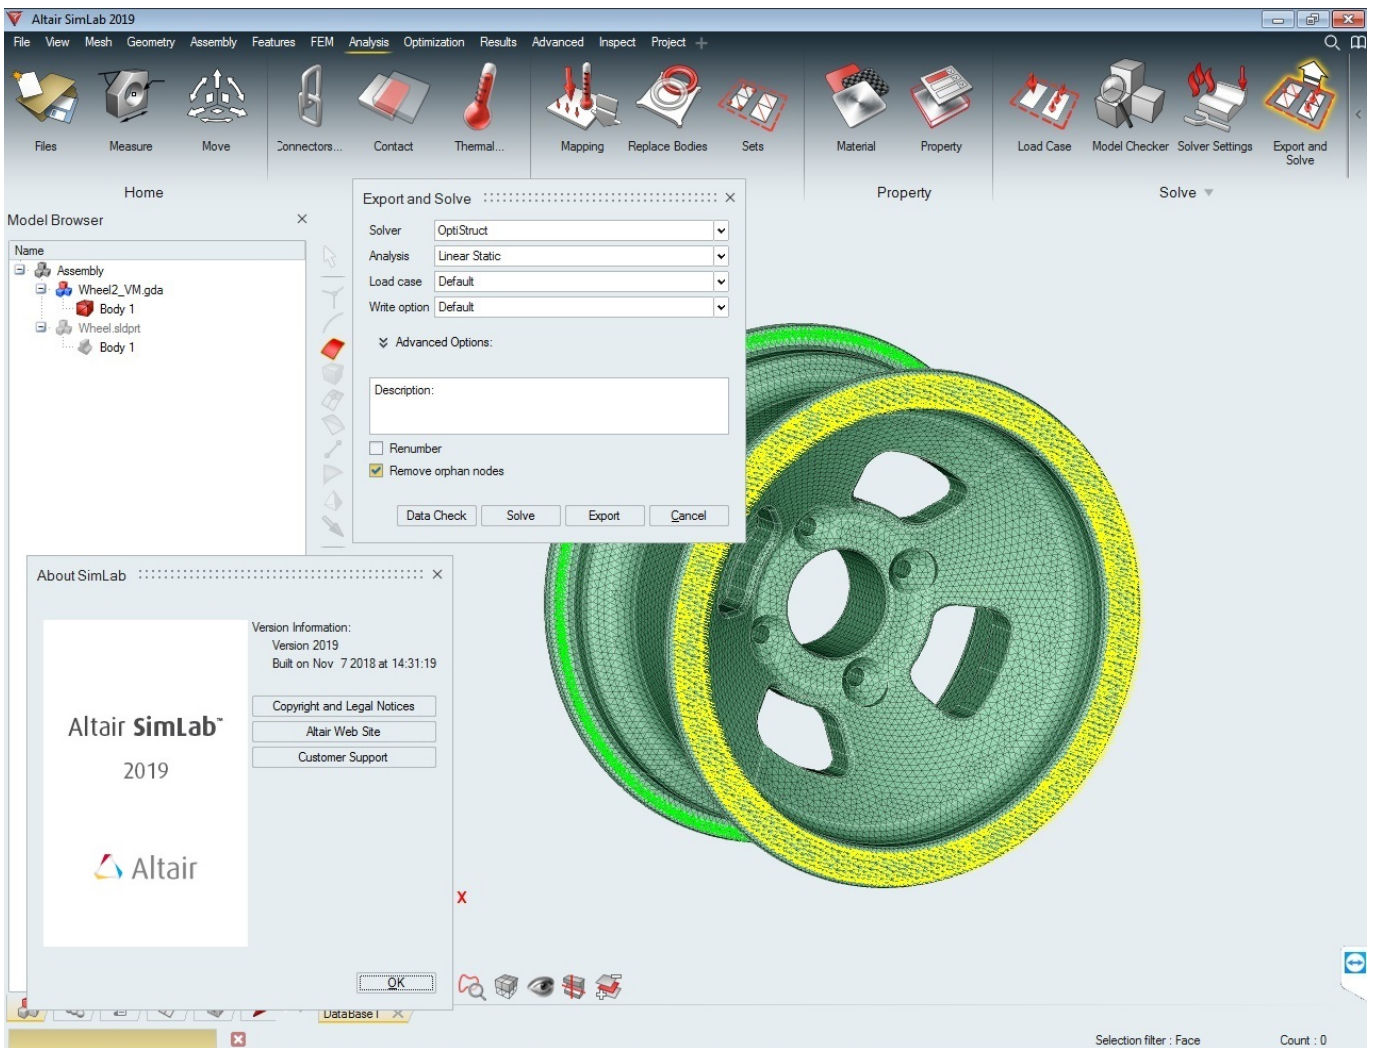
Altair SimLab 2019

File View Mesh Geometry Assembly Features FEM Analysis Optimization Results Advanced Inspect Project

Files Measure Move Connectors... Contact Thermal... Mapping Replace Bodies Sets Material Property Load Case Model Checker Solver Settings Export and Solve

Home Property Solve

Model Browser

Name
Assembly
Wheel2_VM.gda
Body 1
Wheel.sldprt
Body 1

Export and Solve

Solver OptiStruct
Analysis Linear Static
Load case Default
Write option Default

Advanced Options:

Description:

Renumber
Remove orphan nodes

Data Check Solve Export Cancel

About SimLab

Version Information:
Version 2019
Built on Nov 7 2018 at 14:31:19

Copyright and Legal Notices
Altair Web Site
Customer Support

Altair SimLab
2019

Altair

OK

X

DataBase I

Selection filter : Face Count : 0